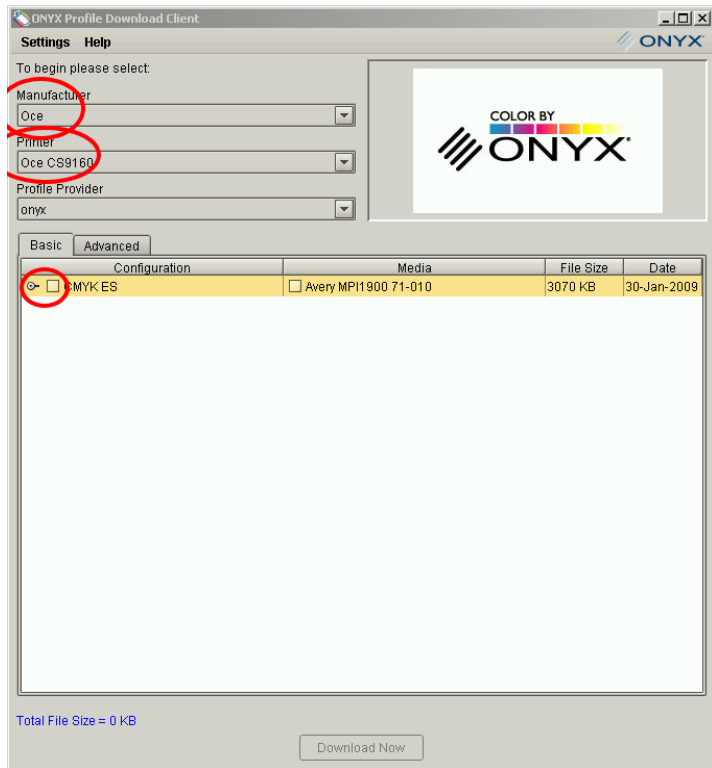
ONYX Profile Download Client

Settings Help

ONYX

To begin please select:

Manufacturer
Oce

Printer
Oce CS9160

Profile Provider
onyx

COLOR BY
ONYX

Basic Advanced

| Configuration | Media | File Size | Date |
|---|---|---|---|
| CMYK ES | Avery MPI1900 71-010 | 3070 KB | 30-Jan-2009 |

Total File Size = 0 KB

Download Now